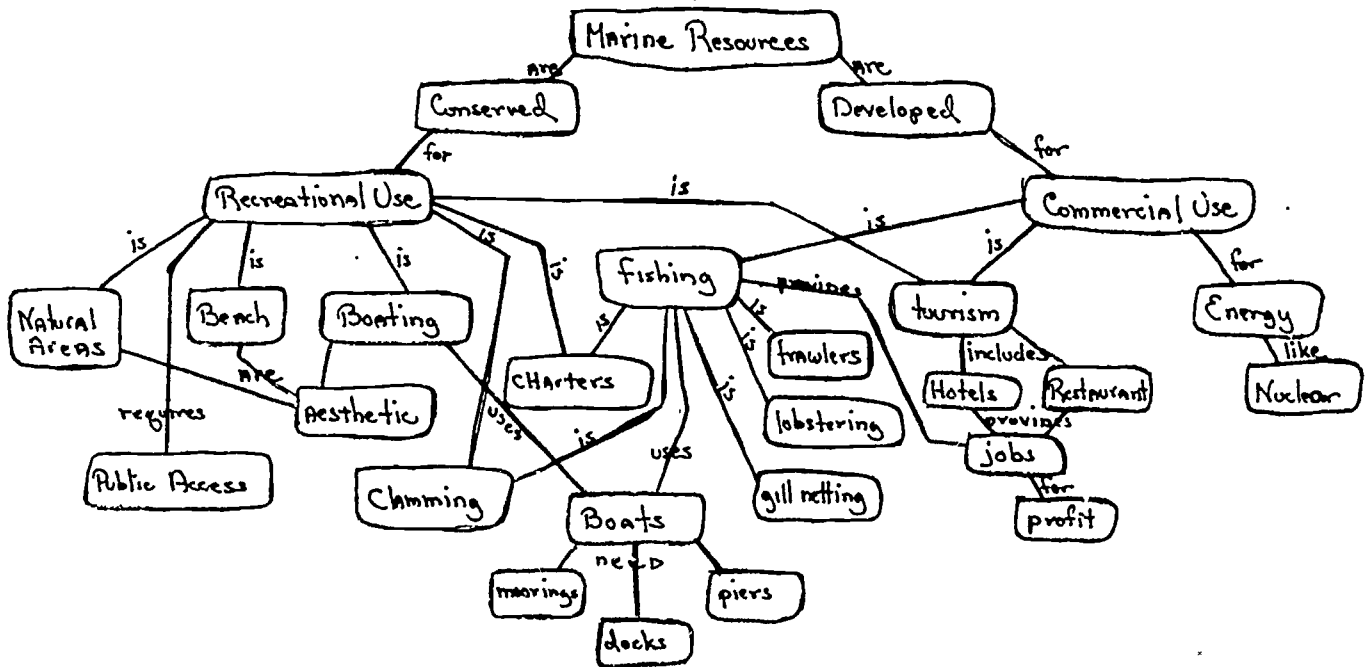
Marine Resources

are

are

Conserved

Developed

for

for

Recreational Use

is

Commercial Use

is

is

is

is

is

is

is

for

fishing

provides

Natural Areas

Beach

Boating

tourism

Energy

is

is

is

trawlers

includes

are

CHarters

Hotels

Restaurant

like

Nuclear

Aesthetic

lobstering

provides

requires

uses

is

jobs

uses

for

Public Access

Clamming

gill netting

profit

Boats

need

moorings

piers

docks